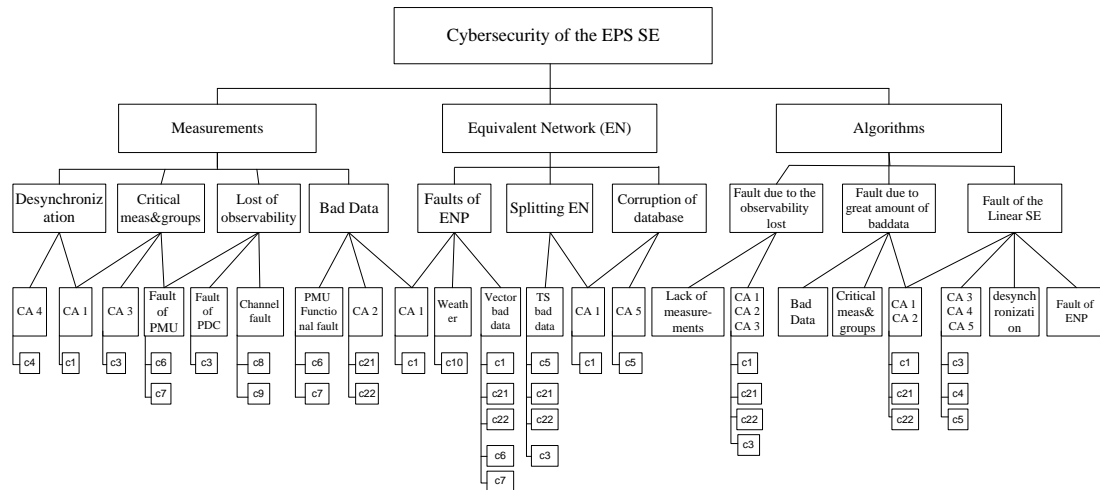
Cybersecurity of the EPS SE

Measurements

Equivalent Network (EN)

Algorithms

Desynchronization

Critical meas&groups

Lost of observability

Bad Data

Faults of ENP

Splitting EN

Corruption of database

Fault due to the observability lost

Fault due to great amount of baddata

Fault of the Linear SE

CA 4

c4

CA 1

c1

CA 3

c3

Fault of PMU

c6

c7

Fault of PDC

c3

Channel fault

c8

c9

PMU Functional fault

c6

c7

CA 2

c21

c22

CA 1

c1

Weather

c10

Vector bad data

c1

c21

c22

c6

c7

TS bad data

c5

c21

c22

c3

CA 1

c1

CA 5

c5

Lack of measurements

CA 1
CA 2
CA 3

c1

c21

c22

c3

Bad Data

Critical meas& groups

CA 1
CA 2

c1

c21

c22

CA 3
CA 4
CA 5

c3

c4

c5

desynchronization

Fault of ENP